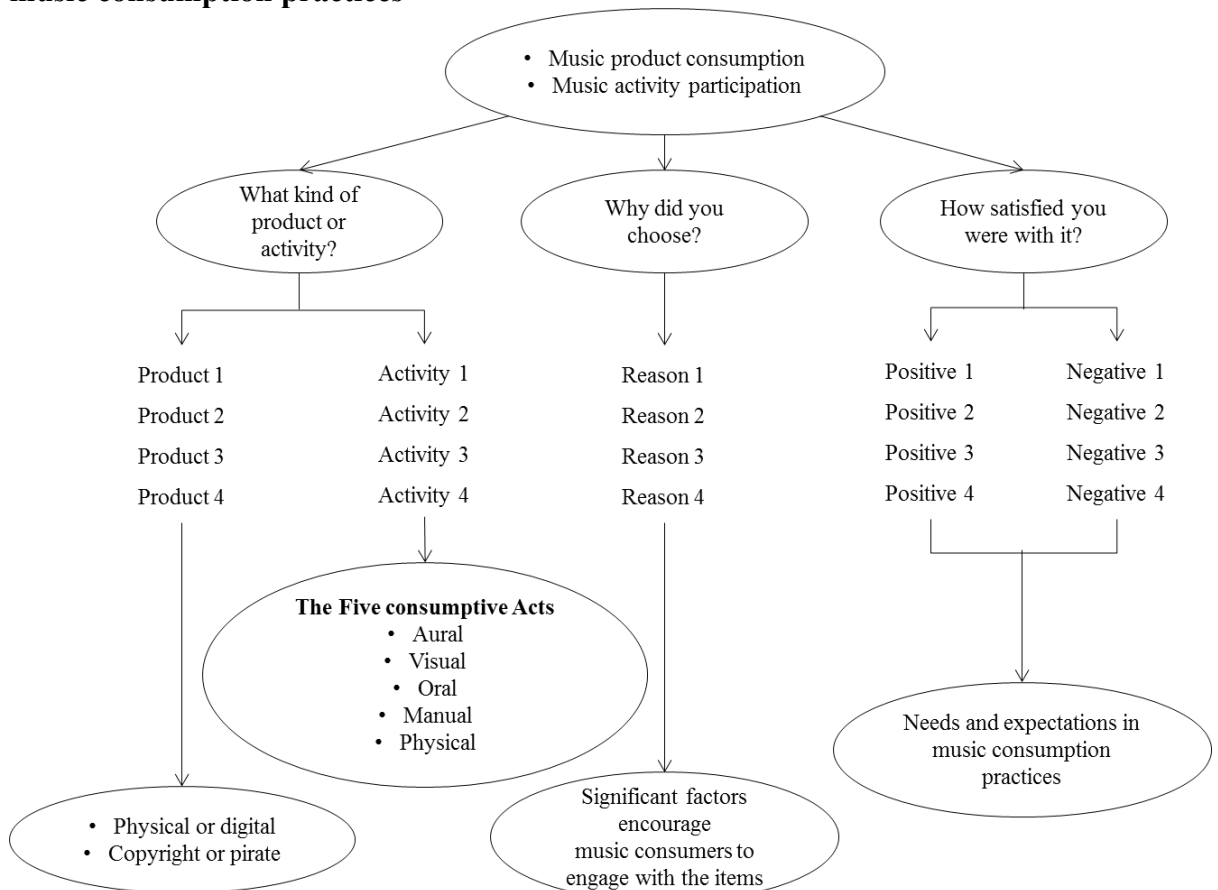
music consumption practices

• Music product consumption
• Music activity participation

What kind of product or activity?

Why did you choose?

How satisfied you were with it?

Product 1
Product 2
Product 3
Product 4

Activity 1
Activity 2
Activity 3
Activity 4

Reason 1
Reason 2
Reason 3
Reason 4

Positive 1
Positive 2
Positive 3
Positive 4

Negative 1
Negative 2
Negative 3
Negative 4

**The Five consumptive Acts**
• Aural
• Visual
• Oral
• Manual
• Physical

Needs and expectations in music consumption practices

• Physical or digital
• Copyright or pirate

Significant factors encourage music consumers to engage with the items